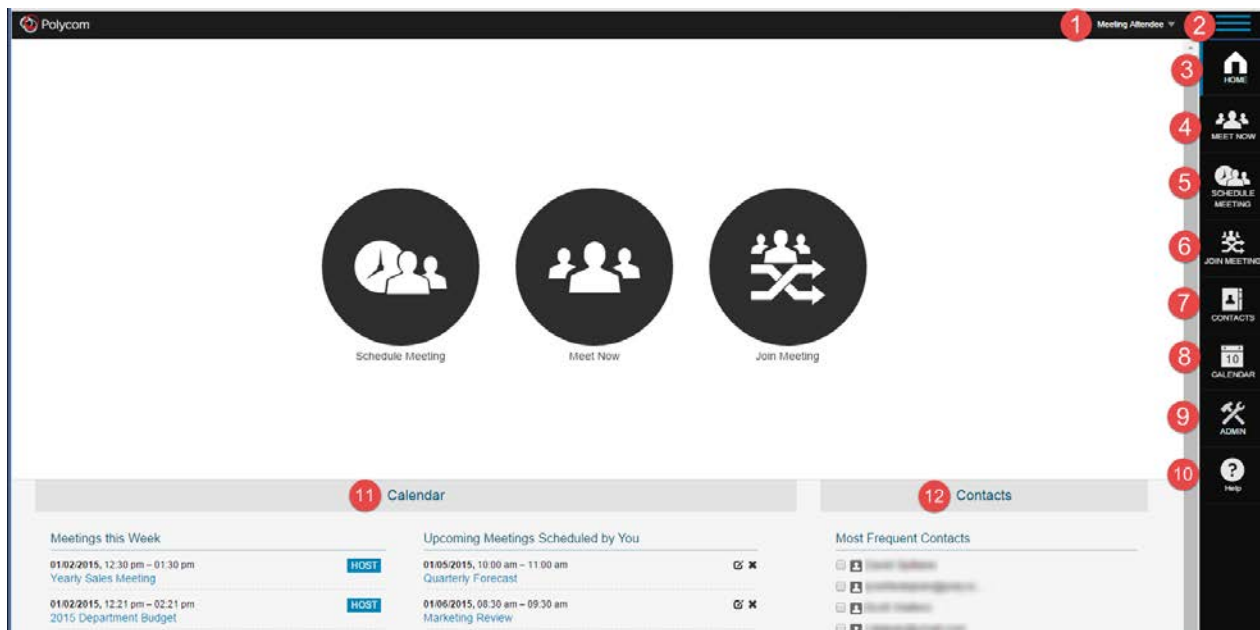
Polycom

1 Meeting Attendee

2

3 HOME

4 MEET NOW

5 SCHEDULE MEETING

6 JOIN MEETING

7 CONTACTS

8 10 CALENDAR

9 ADMIN

10 Help

Schedule Meeting

Meet Now

Join Meeting

11 Calendar

Meetings this Week

01/02/2015, 12:30 pm – 01:30 pm HOST
Yearly Sales Meeting

01/02/2015, 12:21 pm – 02:21 pm HOST
2015 Department Budget

Upcoming Meetings Scheduled by You

01/05/2015, 10:00 am – 11:00 am
Quarterly Forecast

01/06/2015, 08:30 am – 09:30 am
Marketing Review

12 Contacts

Most Frequent Contacts

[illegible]

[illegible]

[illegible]

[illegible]